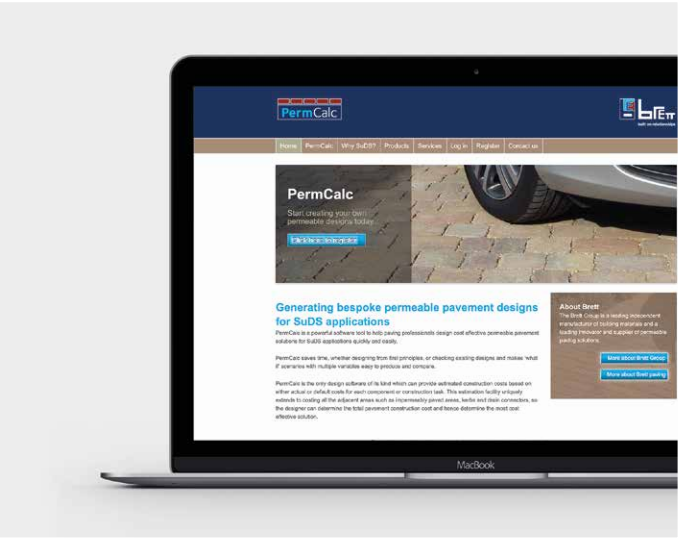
PermCalc

brett

built on relationships

Home PermCalc Why SuDS? Products Services Log in Register Contact us

PermCalc

Start creating your own permeable designs today

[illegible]

Generating bespoke permeable pavement designs for SuDS applications

PermCalc is a powerful software tool to help paving professionals design cost effective permeable pavement solutions for SuDS applications quickly and easily.

PermCalc saves time, whether designing from first principles, or checking existing designs and makes 'what if' scenarios with multiple variables easy to produce and compare.

PermCalc is the only design software of its kind which can provide estimated construction costs based on either actual or default costs for each component or construction task. This estimation facility uniquely extends to costing all the adjacent areas such as impermeable paved areas, kerbs and drain connectors, so the designer can determine the total pavement construction cost and hence determine the most cost effective solution.

About Brett

The Brett Group is a leading independent manufacturer of building materials and a leading innovator and supplier of permeable paving solutions.

More about Brett Group

More about Brett paving

MacBook